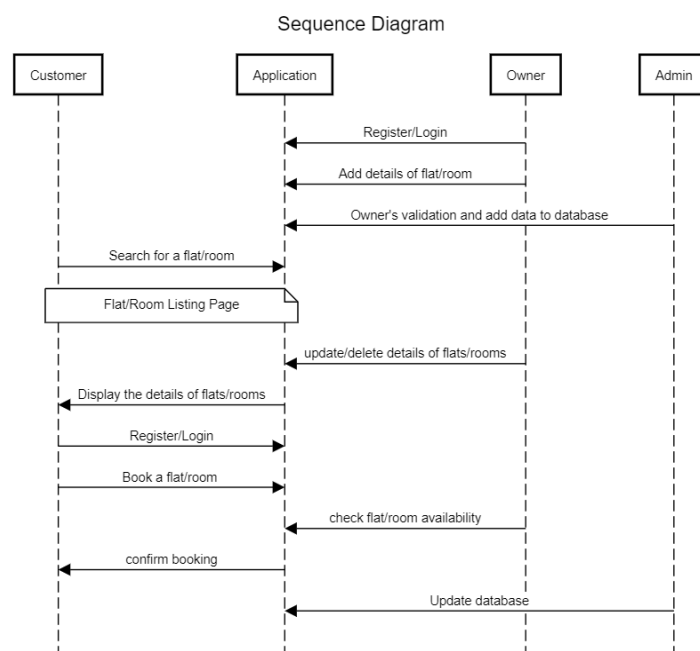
Sequence Diagram

Customer

Application

Owner

Admin

Register/Login

Add details of flat/room

Owner's validation and add data to database

Search for a flat/room

Flat/Room Listing Page

update/delete details of flats/rooms

Display the details of flats/rooms

Register/Login

Book a flat/room

check flat/room availability

confirm booking

Update database